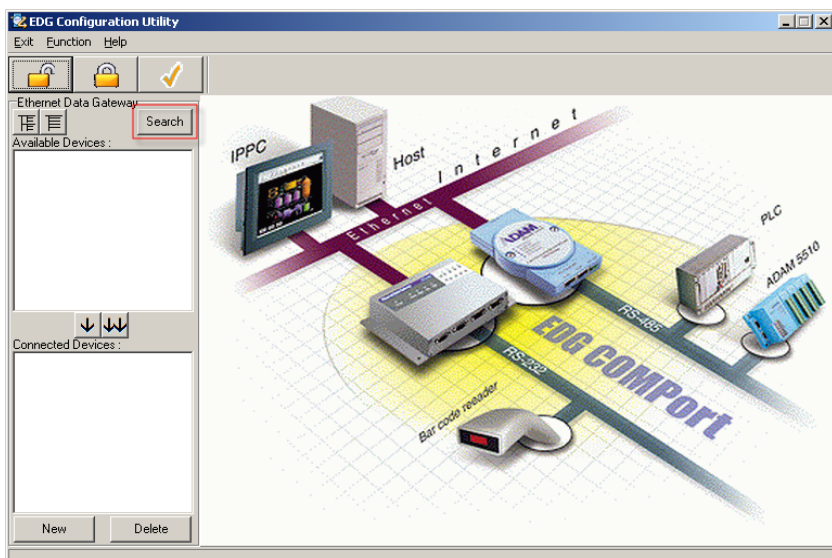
EDG Configuration Utility

Exit Function Help

Ethernet Data Gateway

Search

Available Devices :

Connected Devices :

New Delete

IPPC

Host

Internet

Ethernet

ADAM

PLC

ADAM 5510

RS-485

RS-232

EDG COMPort

Bar code reaader